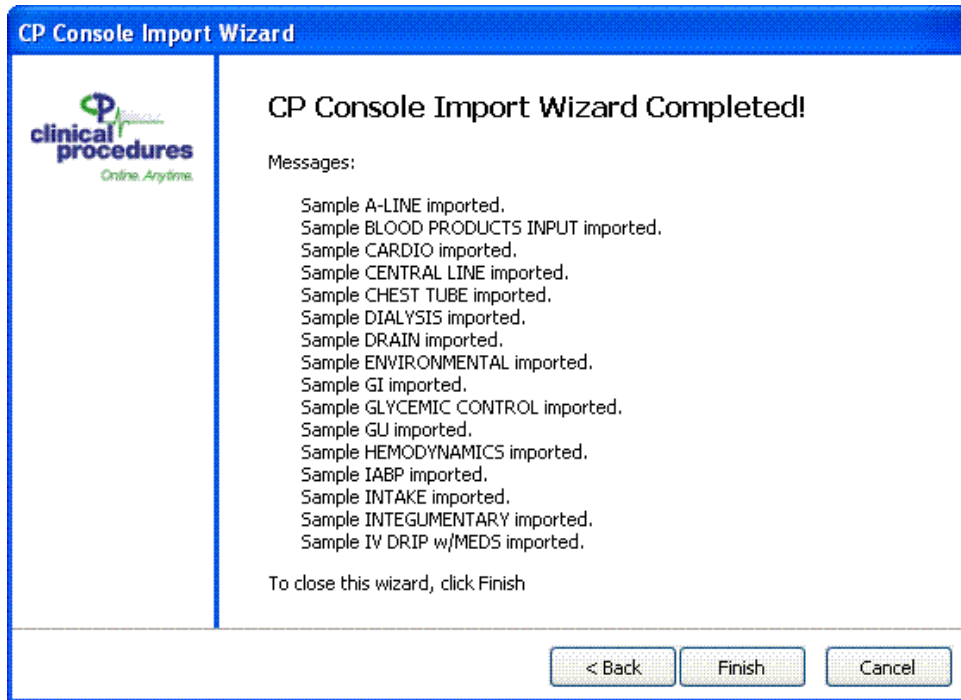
CP Console Import Wizard

CP clinical procedures Online. Anytime.

CP Console Import Wizard Completed!

Messages:

Sample A-LINE imported.
Sample BLOOD PRODUCTS INPUT imported.
Sample CARDIO imported.
Sample CENTRAL LINE imported.
Sample CHEST TUBE imported.
Sample DIALYSIS imported.
Sample DRAIN imported.
Sample ENVIRONMENTAL imported.
Sample GI imported.
Sample GLYCEMIC CONTROL imported.
Sample GU imported.
Sample HEMODYNAMICS imported.
Sample IABP imported.
Sample INTAKE imported.
Sample INTEGUMENTARY imported.
Sample IV DRIP w/MEDS imported.

To close this wizard, click Finish

< Back Finish Cancel